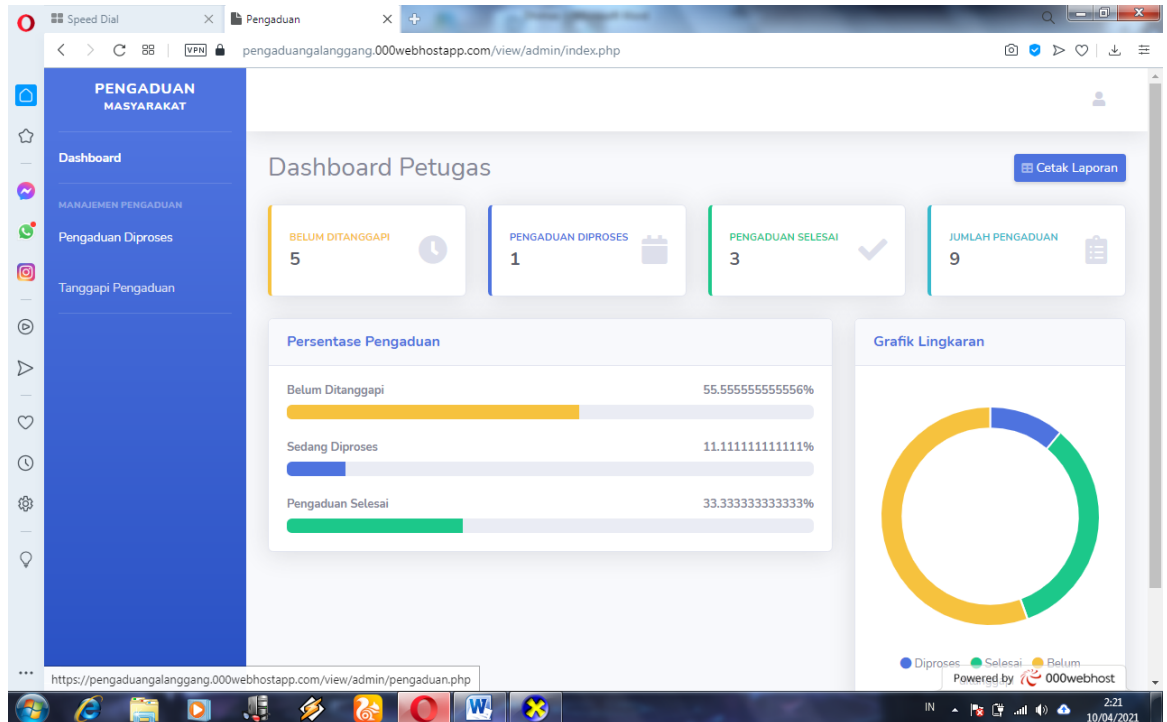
Speed Dial
Pengaduan
pengaduangalanggang.000webhostapp.com/view/admin/index.php
VPN

PENGADUAN
MASYARAKAT

Dashboard

MANAJEMEN PENGADUAN

Pengaduan Diproses

Tanggapi Pengaduan

Dashboard Petugas

Cetak Laporan

BELUM DITANGGAPI
5

PENGADUAN DIPROSES
1

PENGADUAN SELESAI
3

JUMLAH PENGADUAN
9

Persentase Pengaduan

Belum Ditanggapi 55.555555555556%

Sedang Diproses 11.111111111111%

Pengaduan Selesai 33.333333333333%

Grafik Lingkaran

Diproses Selesai Belum

Powered by 000webhost

https://pengaduangalanggang.000webhostapp.com/view/admin/pengaduan.php

IN 2:21 10/04/2021